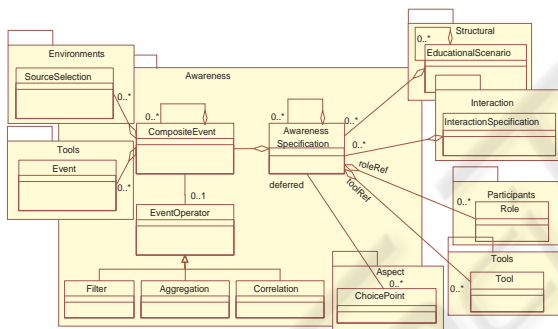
Environments
SourceSelection
0..*
Awareness
0..*
CompositeEvent
Tools
Event
0..*
0..1
EventOperator
Filter
Aggregation
Correlation
0..*
Awareness Specification
deferred
0..*
0..*
roleRef
toolRef
0..*
Structural
EducationalScenario
Interaction
InteractionSpecification
Participants
0..*
Role
Tools
Tool
0..*
Aspect
0..*
ChoicePoint